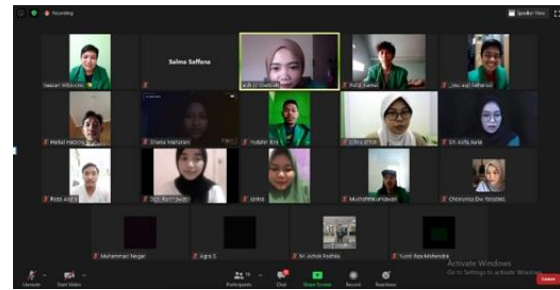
Recording

Speaker View

Salma Saffana

Setiawan Wibowo

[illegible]

Putra Kamal

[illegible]

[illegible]

Diana Maharani

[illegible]

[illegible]

Siti Aulia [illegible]

Rizki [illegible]

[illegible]

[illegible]

Muhammad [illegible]

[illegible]

Muhammad Naufal

Agra S

M. Achdi Rodhika

Yusril Aqsa Mahendra

Unmute

Start Video

Participants 25

Chat

Share Screen

Record

Reactions

Leave

Activate Windows
Go to Settings to activate Windows.